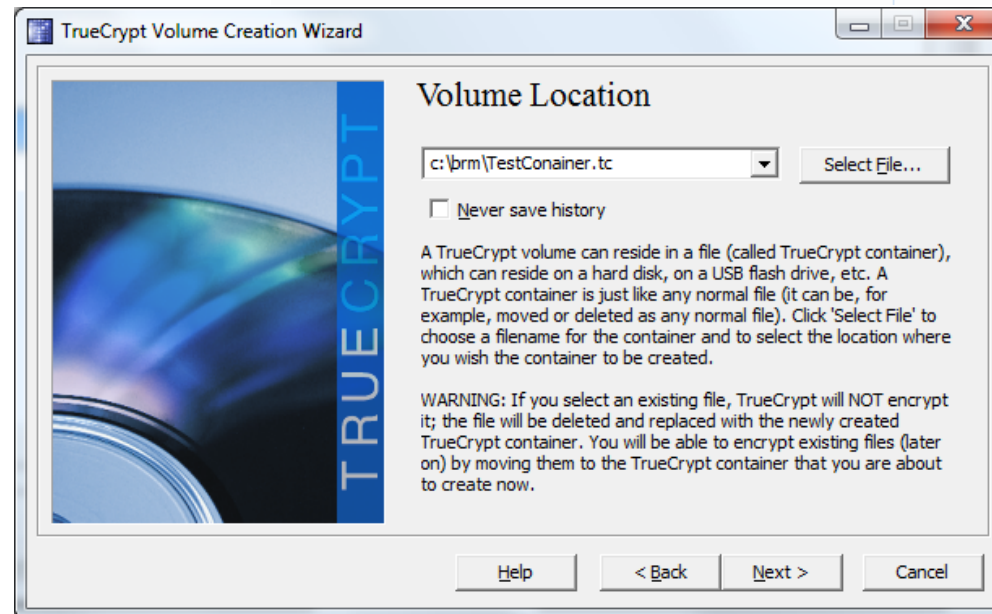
TrueCrypt Volume Creation Wizard

TRUECRYPT

Volume Location

c:\brm\TestConainer.tc

Select File...

Never save history

A TrueCrypt volume can reside in a file (called TrueCrypt container), which can reside on a hard disk, on a USB flash drive, etc. A TrueCrypt container is just like any normal file (it can be, for example, moved or deleted as any normal file). Click 'Select File' to choose a filename for the container and to select the location where you wish the container to be created.

WARNING: If you select an existing file, TrueCrypt will NOT encrypt it; the file will be deleted and replaced with the newly created TrueCrypt container. You will be able to encrypt existing files (later on) by moving them to the TrueCrypt container that you are about to create now.

Help

< Back

Next >

Cancel